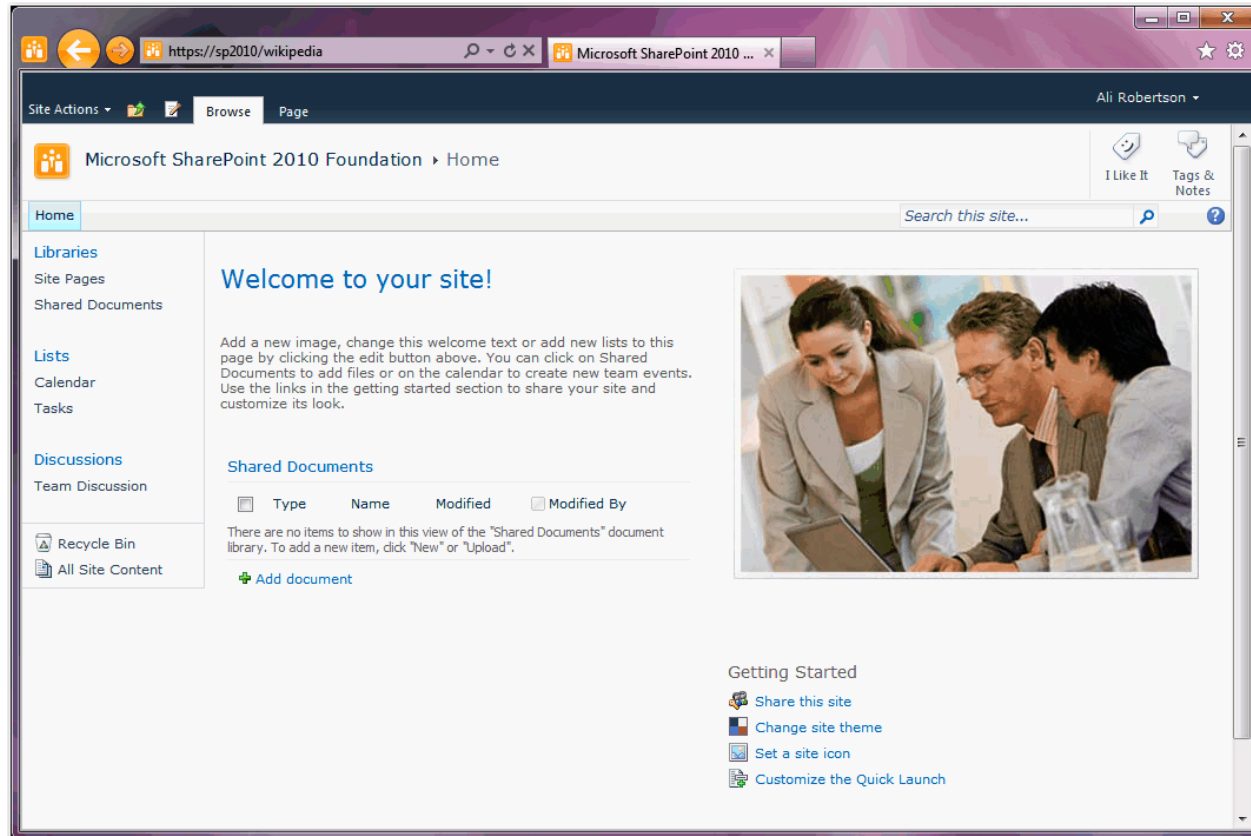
https://sp2010/wikipedia

Microsoft SharePoint 2010 ...

Site Actions
Browse
Page

Ali Robertson

Microsoft SharePoint 2010 Foundation ▸ Home

I Like It
Tags & Notes

Home

Search this site...

Libraries
Site Pages
Shared Documents

Lists
Calendar
Tasks

Discussions
Team Discussion

Recycle Bin
All Site Content

Welcome to your site!

Add a new image, change this welcome text or add new lists to this page by clicking the edit button above. You can click on Shared Documents to add files or on the calendar to create new team events. Use the links in the getting started section to share your site and customize its look.

Shared Documents

| | Type | Name | Modified | Modified By |
|---|---|---|---|---|

There are no items to show in this view of the "Shared Documents" document library. To add a new item, click "New" or "Upload".

Add document

Getting Started
Share this site
Change site theme
Set a site icon
Customize the Quick Launch